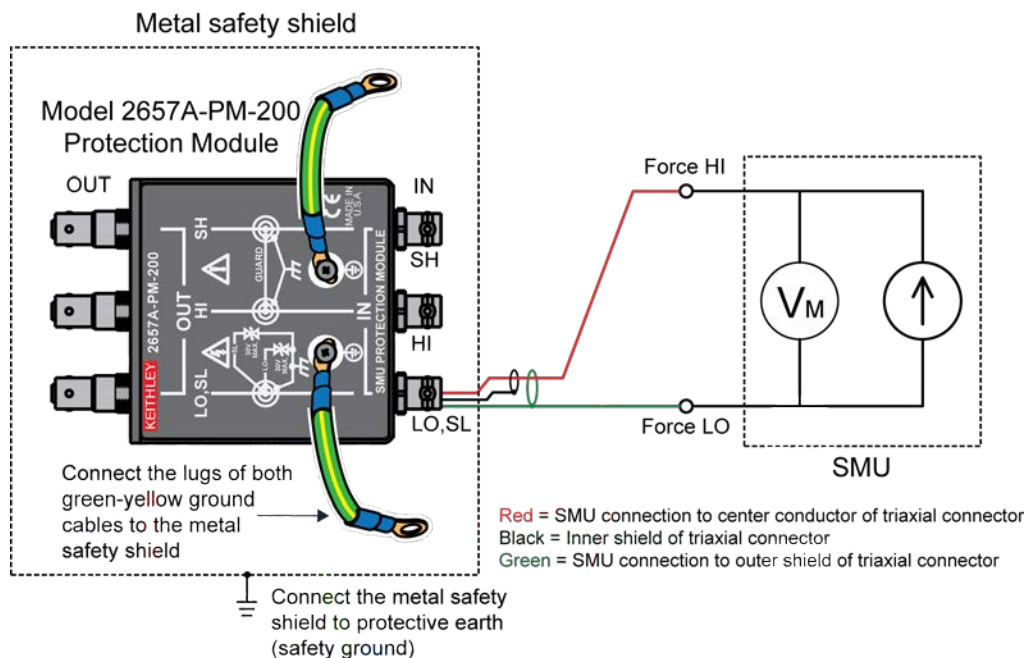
Metal safety shield

Model 2657A-PM-200 Protection Module

OUT

IN

SH

OUT HI

LO,SL

2657A-PM-200

KEITHLEY

GUARD

MADE IN U.S.A.

SMU PROTECTION MODULE

IN

SH

HI

LO,SL

Force HI

Force LO

$V_M$

SMU

Connect the lugs of both green-yellow ground cables to the metal safety shield

Red = SMU connection to center conductor of triaxial connector
Black = Inner shield of triaxial connector
Green = SMU connection to outer shield of triaxial connector

Connect the metal safety shield to protective earth (safety ground)